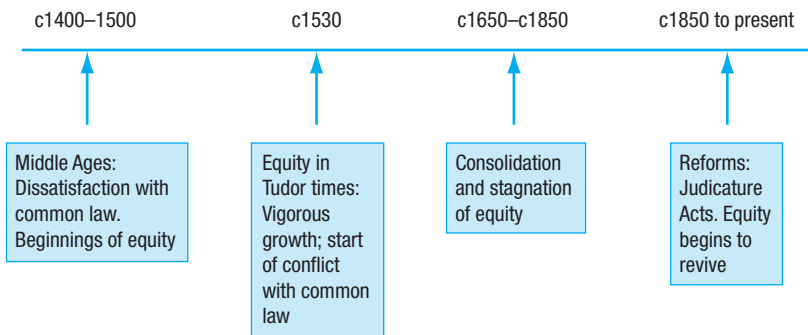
c1400–1500

c1530

c1650–c1850

c1850 to present

Middle Ages: Dissatisfaction with common law. Beginnings of equity

Equity in Tudor times: Vigorous growth; start of conflict with common law

Consolidation and stagnation of equity

Reforms: Judicature Acts. Equity begins to revive